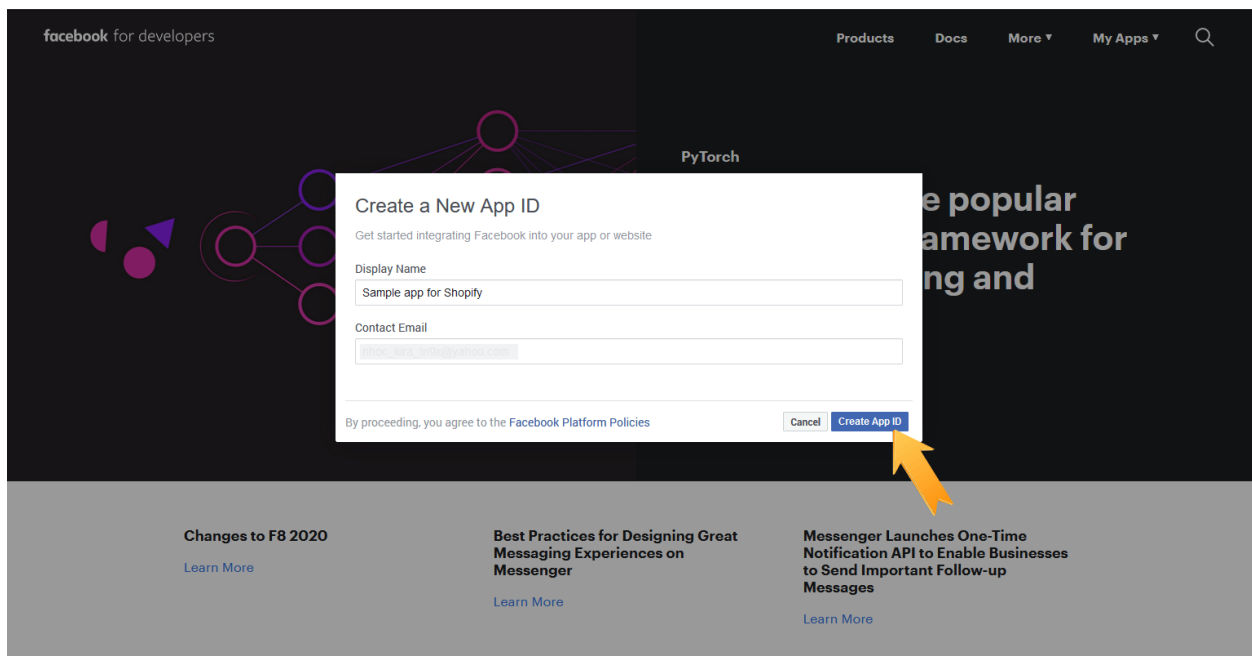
facebook for developers

Products Docs More ▾ My Apps ▾

PyTorch

e popular
amework for
ng and

Create a New App ID

Get started integrating Facebook into your app or website

Display Name

Sample app for Shopify

Contact Email

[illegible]

By proceeding, you agree to the Facebook Platform Policies

Cancel Create App ID

Changes to F8 2020

Learn More

Best Practices for Designing Great Messaging Experiences on Messenger

Learn More

Messenger Launches One-Time Notification API to Enable Businesses to Send Important Follow-up Messages

Learn More